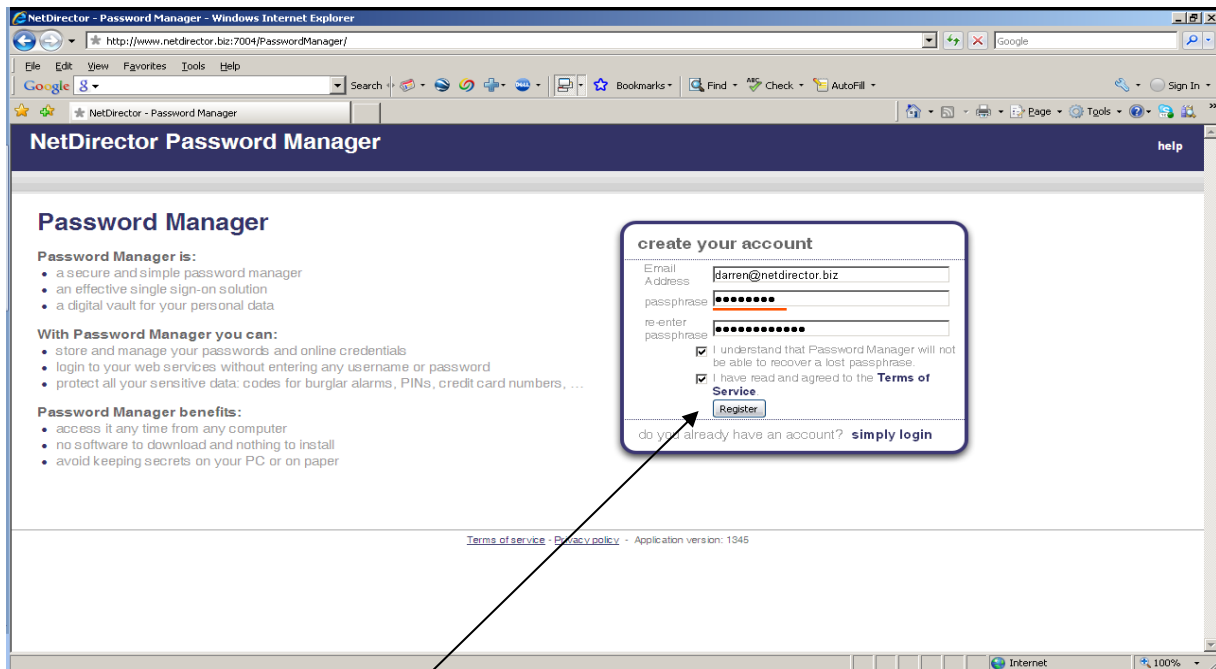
NetDirector - Password Manager - Windows Internet Explorer

http://www.netdirector.biz:7004/PasswordManager/

Google

File Edit View Favorites Tools Help

Google 8

Search Bookmarks Find Check AutoFill Sign In

NetDirector - Password Manager

Page Tools

NetDirector Password Manager

help

Password Manager

Password Manager is:
• a secure and simple password manager
• an effective single sign-on solution
• a digital vault for your personal data

With Password Manager you can:
• store and manage your passwords and online credentials
• login to your web services without entering any username or password
• protect all your sensitive data: codes for burglar alarms, PINs, credit card numbers, ...

Password Manager benefits:
• access it any time from any computer
• no software to download and nothing to install
• avoid keeping secrets on your PC or on paper

create your account

Email Address darren@netdirector.biz

passphrase ••••••••

re-enter passphrase ••••••••••••

I understand that Password Manager will not be able to recover a lost passphrase.

I have read and agreed to the Terms of Service

Register

do you already have an account? simply login

Terms of service - Privacy policy - Application version: 1345

Internet

100%